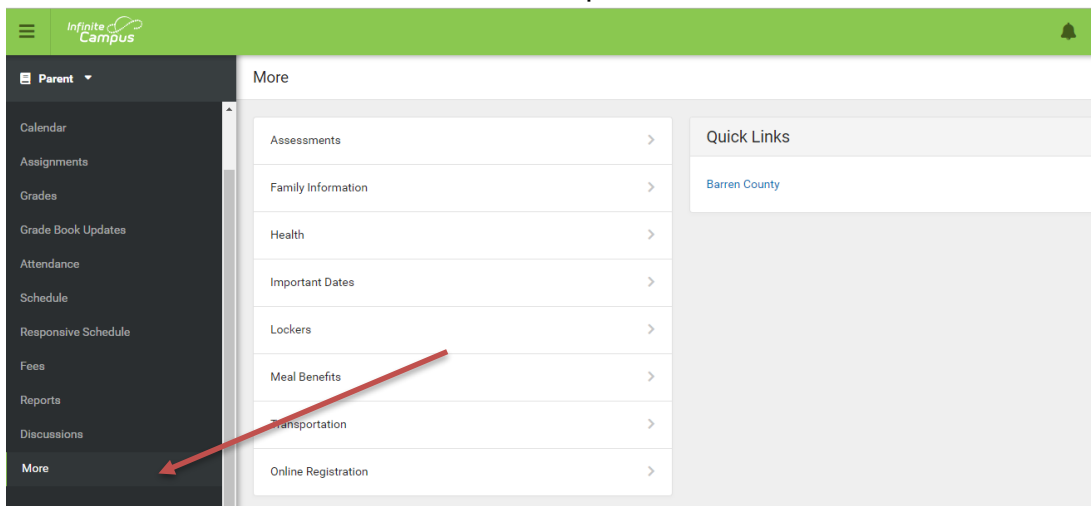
Infinite Campus

Parent

Calendar
Assignments
Grades
Grade Book Updates
Attendance
Schedule
Responsive Schedule
Fees
Reports
Discussions
More

More

Assessments
Family Information
Health
Important Dates
Lockers
Meal Benefits
Transportation
Online Registration

Quick Links

Barren County